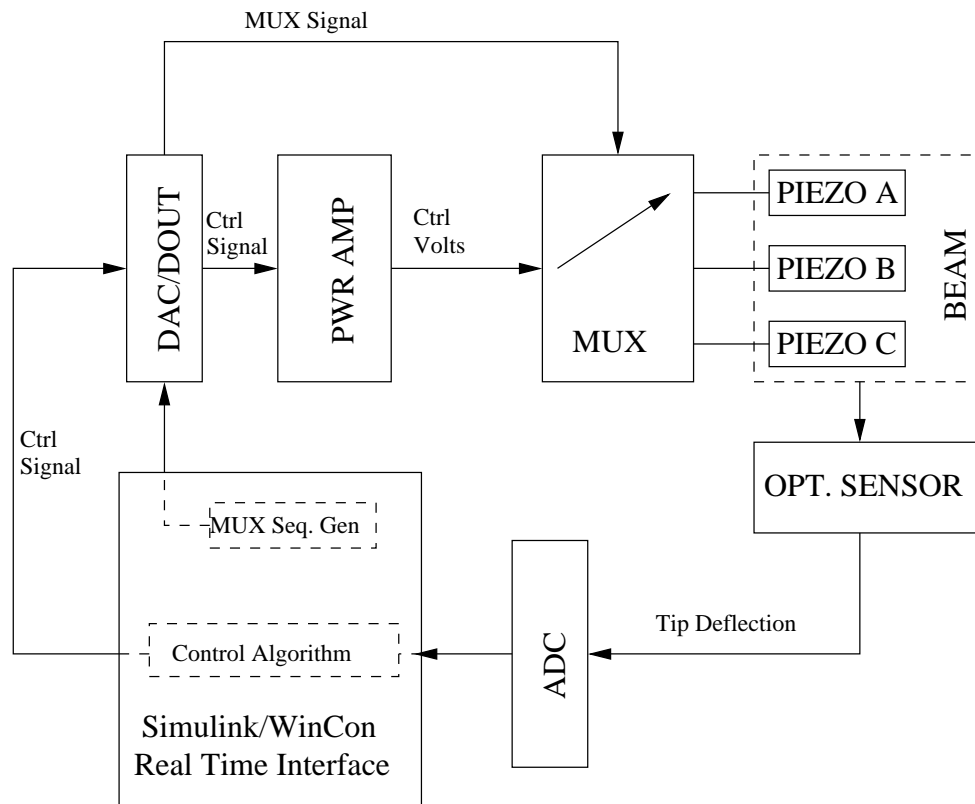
MUX Signal

DAC/DOUT

Ctrl Signal

PWR AMP

Ctrl Volts

MUX

PIEZO A

PIEZO B

PIEZO C

BEAM

OPT. SENSOR

Ctrl Signal

MUX Seq. Gen

Tip Deflection

Control Algorithm

ADC

Simulink/WinCon Real Time Interface